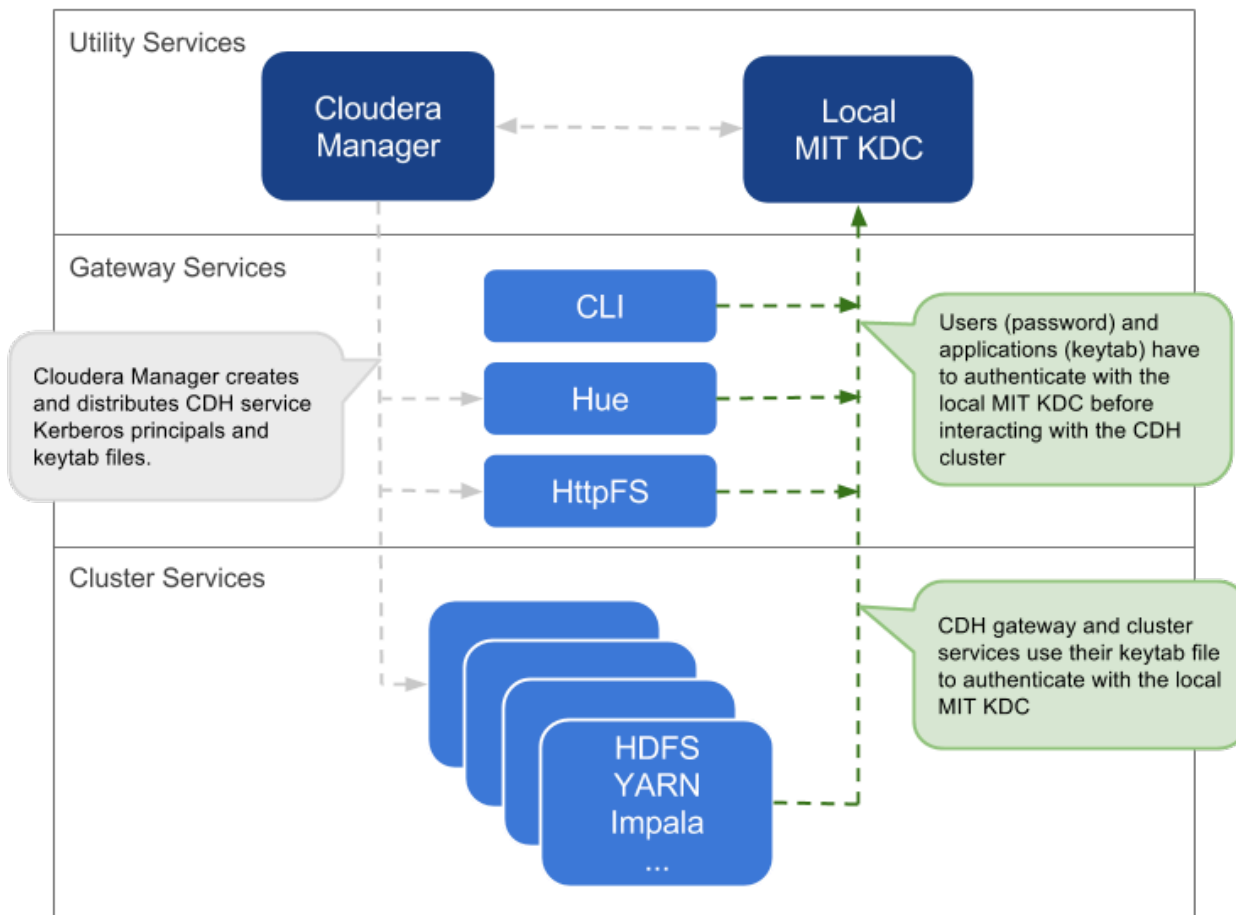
Utility Services

Cloudera Manager

Local MIT KDC

Gateway Services

CLI

Hue

HttpFS

Cloudera Manager creates and distributes CDH service Kerberos principals and keytab files.

Users (password) and applications (keytab) have to authenticate with the local MIT KDC before interacting with the CDH cluster

Cluster Services

HDFS
YARN
Impala
...

CDH gateway and cluster services use their keytab file to authenticate with the local MIT KDC